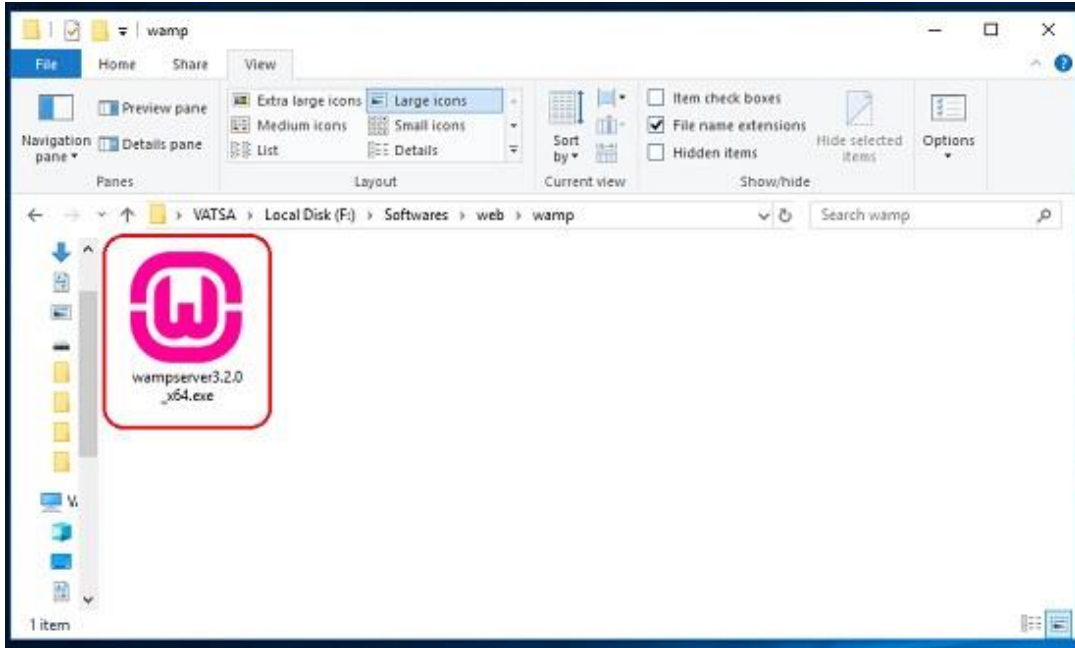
wamp

File Home Share View

Navigation pane ▾ Preview pane Details pane
Panes

Extra large icons Large icons
Medium icons Small icons
List Details
Layout

Sort by ▾
Current view

Item check boxes
File name extensions
Hidden items
Hide selected items
Show/hide

Options

VATSA › Local Disk (F:) › Softwares › web › wamp

Search wamp

V

wampserver3.2.0_x64.exe

1 item